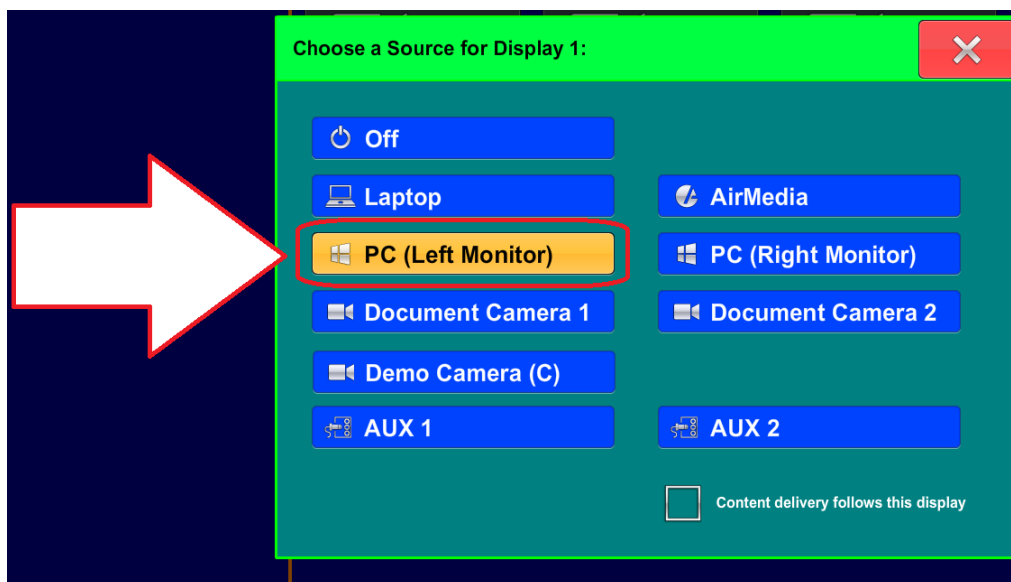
Choose a Source for Display 1:

Off

Laptop

AirMedia

PC (Left Monitor)

PC (Right Monitor)

Document Camera 1

Document Camera 2

Demo Camera (C)

AUX 1

AUX 2

Content delivery follows this display